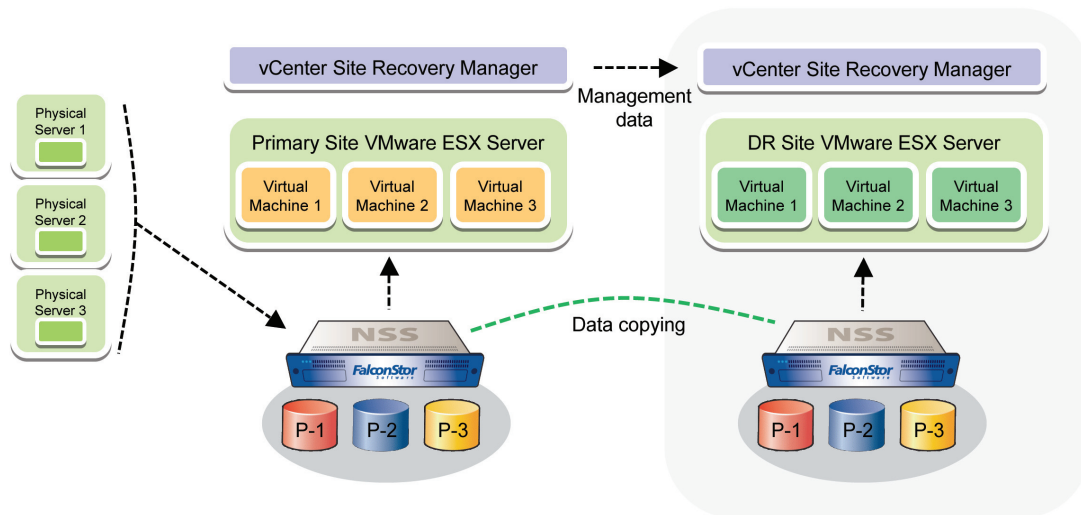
Physical Server 1

Physical Server 2

Physical Server 3

vCenter Site Recovery Manager

Management data

vCenter Site Recovery Manager

Primary Site VMware ESX Server

Virtual Machine 1

Virtual Machine 2

Virtual Machine 3

DR Site VMware ESX Server

Virtual Machine 1

Virtual Machine 2

Virtual Machine 3

NSS

FalconStor Software

Data copying

NSS

FalconStor Software

P-1

P-2

P-3

P-1

P-2

P-3